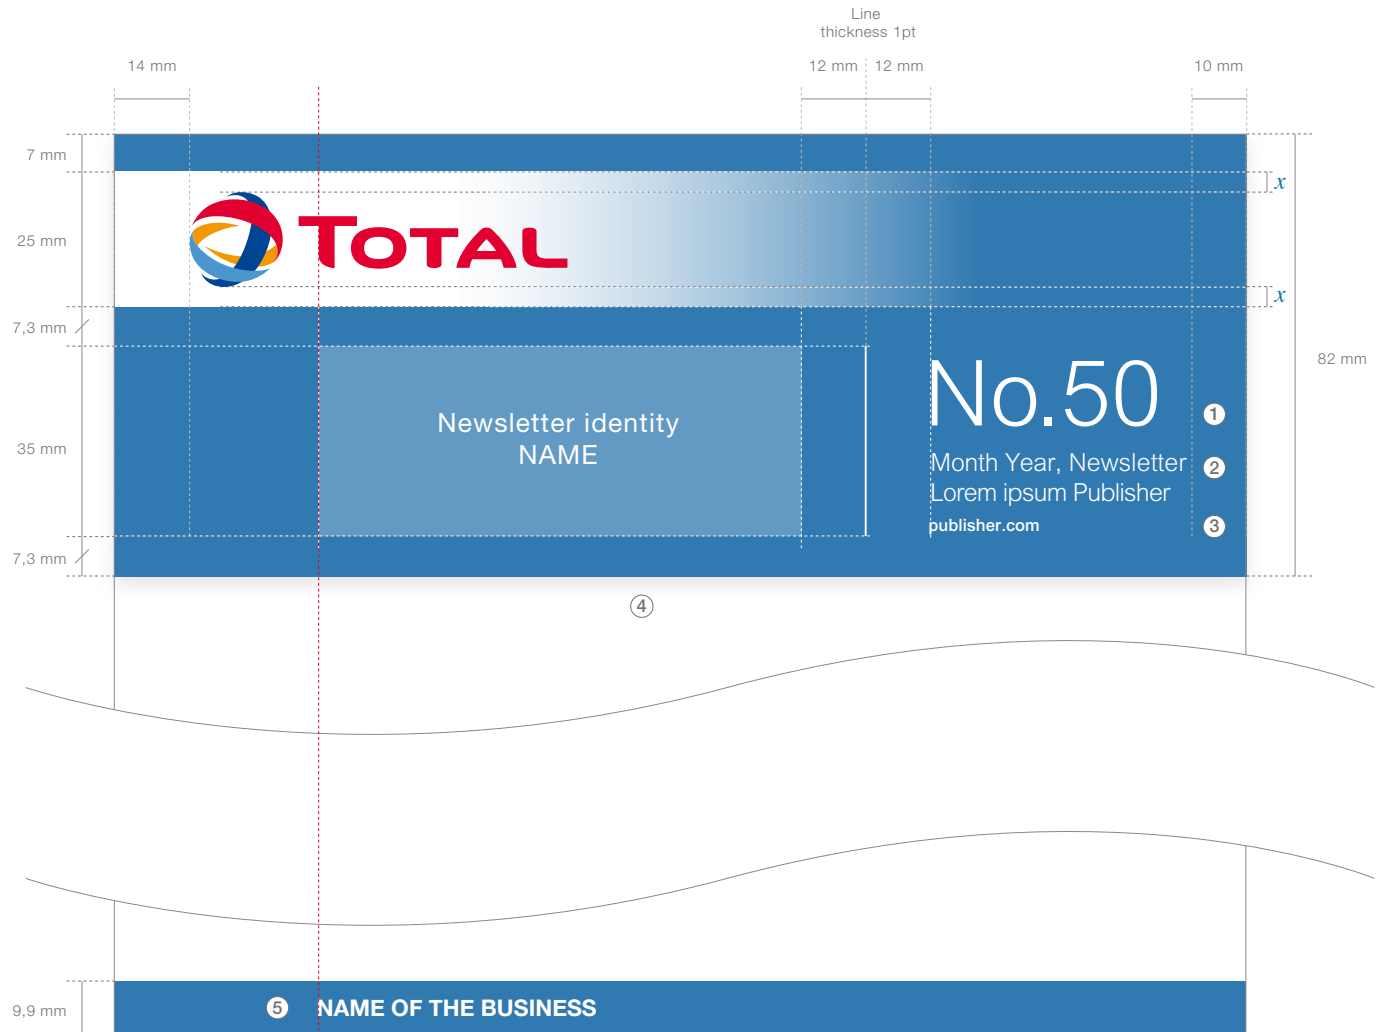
Line thickness 1pt

14 mm

12 mm 12 mm

10 mm

7 mm

25 mm

7,3 mm

35 mm

7,3 mm

$x$

$x$

82 mm

TOTAL

Newsletter identity NAME

No.50

Month Year, Newsletter

Lorem ipsum Publisher

publisher.com

1

2

3

4

9,9 mm

5

NAME OF THE BUSINESS